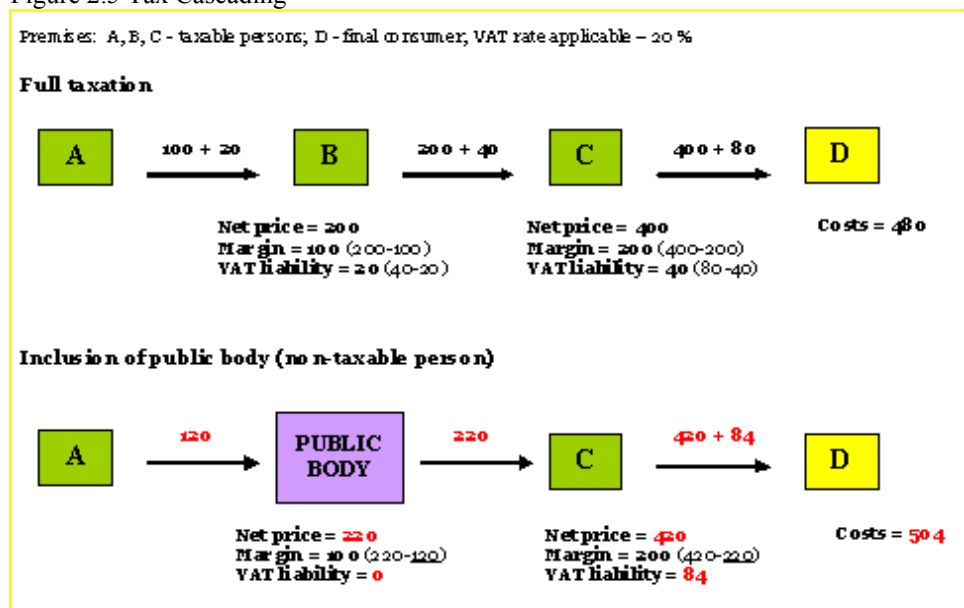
Figure 2.5 Tax Cascading

Premises: A, B, C - taxable persons; D - final consumer, VAT rate applicable – 20 %

Full taxation

A

100 + 20

B

200 + 40

C

400 + 80

D

Net price = 200
Margin = 100 (200-100)
VAT liability = 20 (40-20)

Net price = 400
Margin = 200 (400-200)
VAT liability = 40 (80-40)

Costs = 480

Inclusion of public body (non-taxable person)

A

120

PUBLIC BODY

220

C

420 + 84

D

Net price = 220
Margin = 100 (220-120)
VAT liability = 0

Net price = 420
Margin = 200 (420-220)
VAT liability = 84

Costs = 504